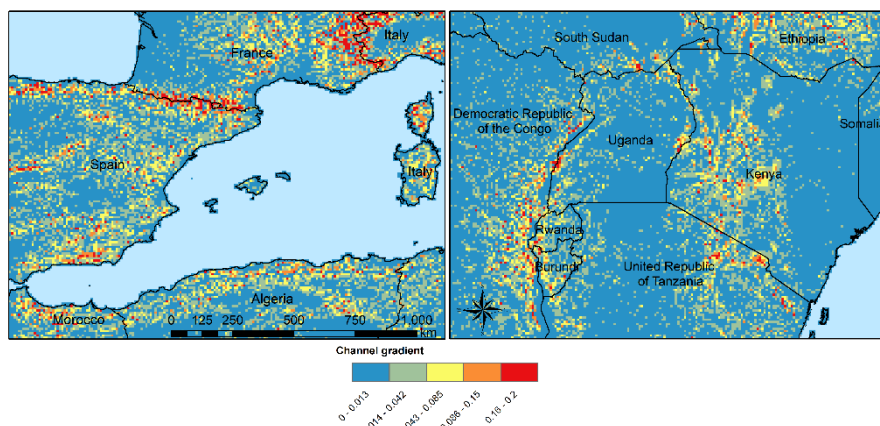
France
Italy
Spain
Italy
Algeria
Morocco
0 125 250 500 750 1,000
km
South Sudan
Ethiopia
Democratic Republic of the Congo
Uganda
Somalia
Kenya
Rwanda
Burundi
United Republic of Tanzania

Channel gradient
0 - 0.013
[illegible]014 - 0.042
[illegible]043 - 0.085
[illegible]086 - 0.15
0.16 - 0.2